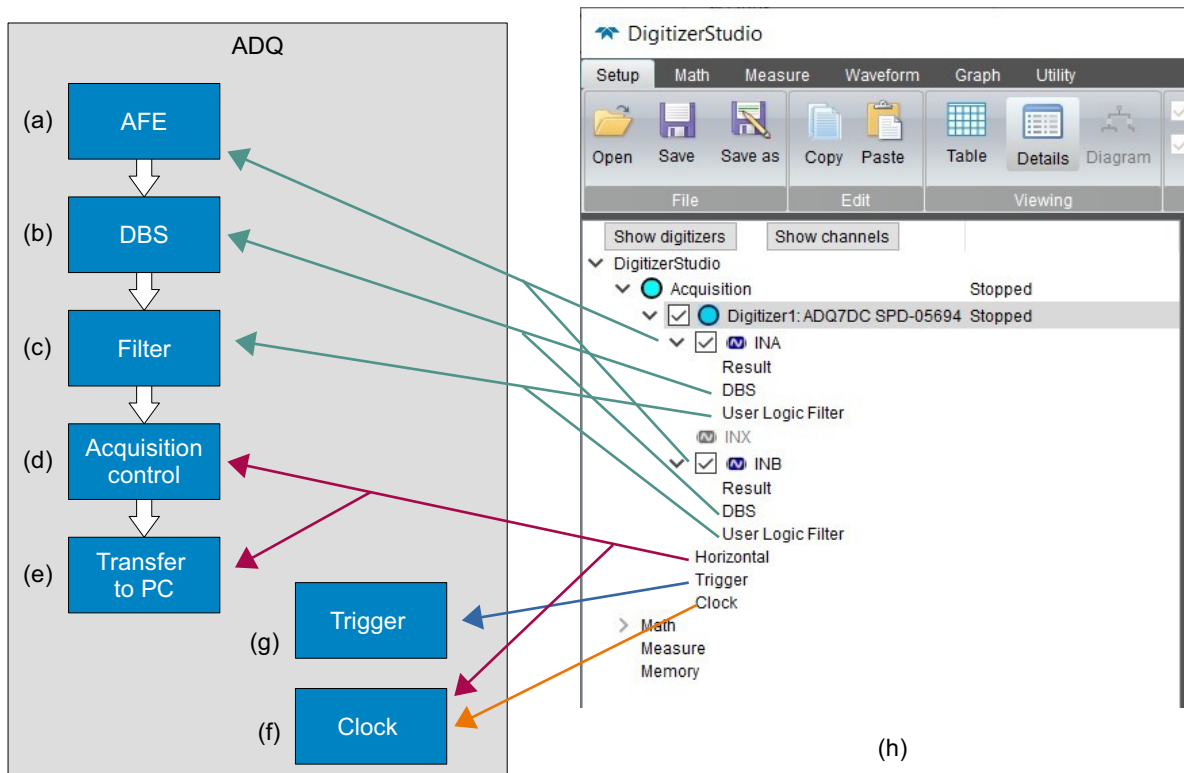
ADQ

(a) AFE

(b) DBS

(c) Filter

(d) Acquisition control

(e) Transfer to PC

(g) Trigger

(f) Clock

DigitizerStudio

Setup Math Measure Waveform Graph Utility

Open Save Save as Copy Paste Table Details Diagram

File Edit Viewing

Show digitizers Show channels

DigitizerStudio
Acquisition Stopped
Digitizer1: ADQ7DC SPD-05694 Stopped
INA
Result
DBS
User Logic Filter
INX
INB
Result
DBS
User Logic Filter
Horizontal
Trigger
Clock
Math
Measure
Memory

(h)